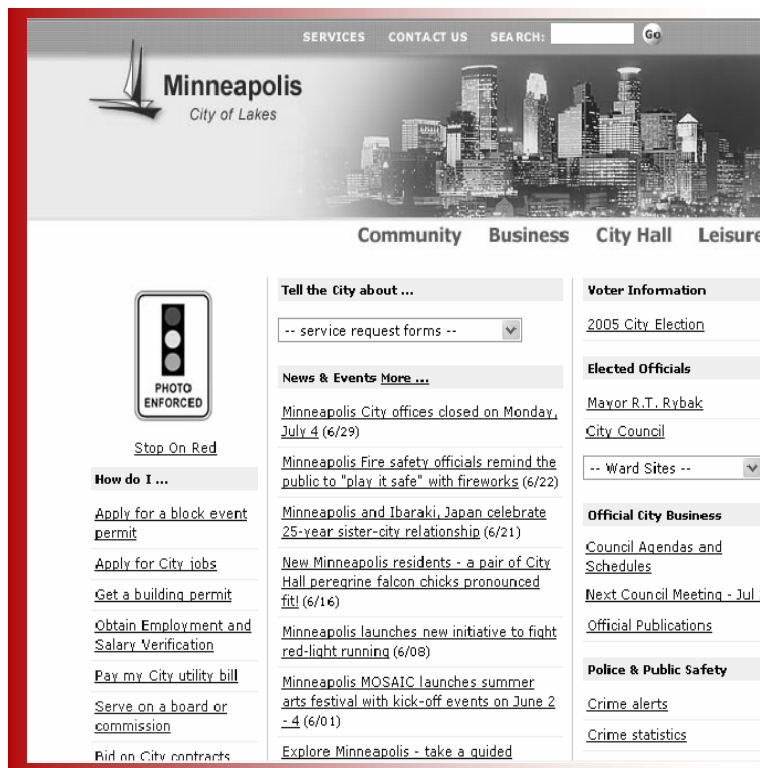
SERVICES CONTACT US SEARCH: Go

Minneapolis
City of Lakes

Community Business City Hall Leisure

PHOTO ENFORCED

Stop On Red

How do I ...

Apply for a block event permit

Apply for City jobs

Get a building permit

Obtain Employment and Salary Verification

Pay my City utility bill

Serve on a board or commission

Bid on City contracts

Tell the City about ...

-- service request forms --

News & Events More ...

Minneapolis City offices closed on Monday, July 4 (6/29)

Minneapolis Fire safety officials remind the public to "play it safe" with fireworks (6/22)

Minneapolis and Ibaraki, Japan celebrate 25-year sister-city relationship (6/21)

New Minneapolis residents - a pair of City Hall peregrine falcon chicks pronounced fit! (6/16)

Minneapolis launches new initiative to fight red-light running (6/08)

Minneapolis MOSAIC launches summer arts festival with kick-off events on June 2 - 4 (6/01)

Explore Minneapolis - take a guided

Voter Information

2005 City Election

Elected Officials

Mayor R.T. Rybak

City Council

-- Ward Sites --

Official City Business

Council Agendas and Schedules

Next Council Meeting - Jul

Official Publications

Police & Public Safety

Crime alerts

Crime statistics